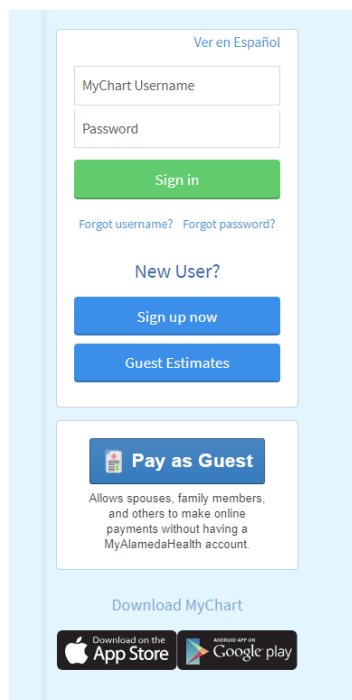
Ver en Español

MyChart Username

Password

Sign in

Forgot username? Forgot password?

New User?

Sign up now

Guest Estimates

Pay as Guest

Allows spouses, family members, and others to make online payments without having a MyAlamedaHealth account.

Download MyChart

Download on the App Store

ANDROID APP ON Google play